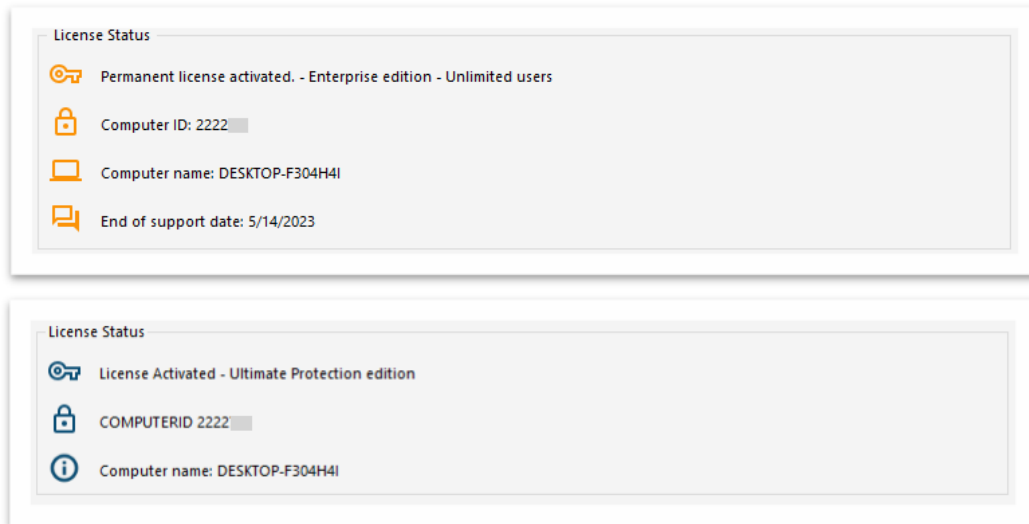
License Status

Permanent license activated. - Enterprise edition - Unlimited users

Computer ID: 2222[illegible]

Computer name: DESKTOP-F304H4I

End of support date: 5/14/2023

License Status

License Activated - Ultimate Protection edition

COMPUTERID 2222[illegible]

Computer name: DESKTOP-F304H4I